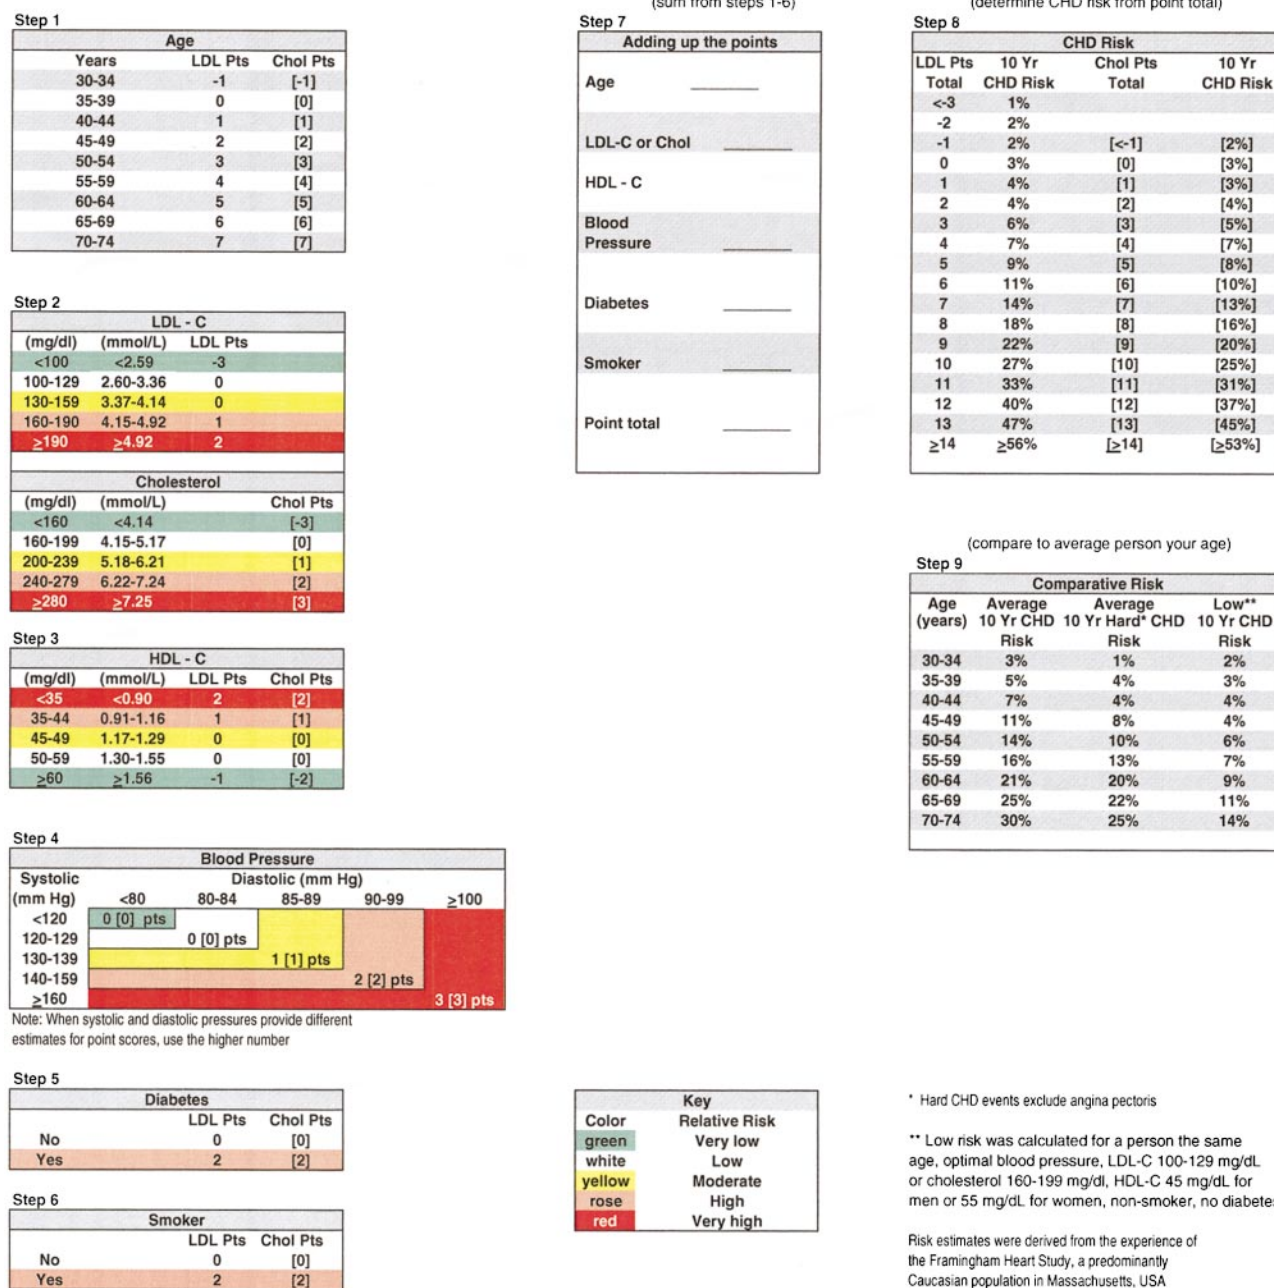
Step 1

| Age | | |
|---|---|---|
| Years | LDL Pts | Chol Pts |
| 30-34 | -1 | [-1] |
| 35-39 | 0 | [0] |
| 40-44 | 1 | [1] |
| 45-49 | 2 | [2] |
| 50-54 | 3 | [3] |
| 55-59 | 4 | [4] |
| 60-64 | 5 | [5] |
| 65-69 | 6 | [6] |
| 70-74 | 7 | [7] |

Step 2

| LDL - C | | |
|---|---|---|
| (mg/dl) | (mmol/L) | LDL Pts |
| <100 | <2.59 | -3 |
| 100-129 | 2.60-3.36 | 0 |
| 130-159 | 3.37-4.14 | 0 |
| 160-190 | 4.15-4.92 | 1 |
| $\geq$190 | $\geq$4.92 | 2 |

| Cholesterol | | |
|---|---|---|
| (mg/dl) | (mmol/L) | Chol Pts |
| <160 | <4.14 | [-3] |
| 160-199 | 4.15-5.17 | [0] |
| 200-239 | 5.18-6.21 | [1] |
| 240-279 | 6.22-7.24 | [2] |
| $\geq$280 | $\geq$7.25 | [3] |

Step 3

| HDL - C | | | |
|---|---|---|---|
| (mg/dl) | (mmol/L) | LDL Pts | Chol Pts |
| <35 | <0.90 | 2 | [2] |
| 35-44 | 0.91-1.16 | 1 | [1] |
| 45-49 | 1.17-1.29 | 0 | [0] |
| 50-59 | 1.30-1.55 | 0 | [0] |
| $\geq$60 | $\geq$1.56 | -1 | [-2] |

Step 4

Blood Pressure
Systolic (mm Hg) | Diastolic (mm Hg) <80 | 80-84 | 85-89 | 90-99 | $\geq$100
<120 | 0 [0] pts
120-129 | 0 [0] pts
130-139 | 1 [1] pts
140-159 | 2 [2] pts
$\geq$160 | 3 [3] pts

Note: When systolic and diastolic pressures provide different estimates for point scores, use the higher number

Step 5

| Diabetes | | |
|---|---|---|
| | LDL Pts | Chol Pts |
| No | 0 | [0] |
| Yes | 2 | [2] |

Step 6

| Smoker | | |
|---|---|---|
| | LDL Pts | Chol Pts |
| No | 0 | [0] |
| Yes | 2 | [2] |

(sum from steps 1-6)
Step 7
Adding up the points
Age ______
LDL-C or Chol ______
HDL - C
Blood Pressure ______
Diabetes ______
Smoker ______
Point total ______

(determine CHD risk from point total)
Step 8

| CHD Risk | | | |
|---|---|---|---|
| LDL Pts Total | 10 Yr CHD Risk | Chol Pts Total | 10 Yr CHD Risk |
| <-3 | 1% | | |
| -2 | 2% | | |
| -1 | 2% | [<-1] | [2%] |
| 0 | 3% | [0] | [3%] |
| 1 | 4% | [1] | [3%] |
| 2 | 4% | [2] | [4%] |
| 3 | 6% | [3] | [5%] |
| 4 | 7% | [4] | [7%] |
| 5 | 9% | [5] | [8%] |
| 6 | 11% | [6] | [10%] |
| 7 | 14% | [7] | [13%] |
| 8 | 18% | [8] | [16%] |
| 9 | 22% | [9] | [20%] |
| 10 | 27% | [10] | [25%] |
| 11 | 33% | [11] | [31%] |
| 12 | 40% | [12] | [37%] |
| 13 | 47% | [13] | [45%] |
| $\geq$14 | $\geq$56% | [$\geq$14] | [$\geq$53%] |

(compare to average person your age)
Step 9

| Comparative Risk | | | |
|---|---|---|---|
| Age (years) | Average 10 Yr CHD Risk | Average 10 Yr Hard* CHD Risk | Low** 10 Yr CHD Risk |
| 30-34 | 3% | 1% | 2% |
| 35-39 | 5% | 4% | 3% |
| 40-44 | 7% | 4% | 4% |
| 45-49 | 11% | 8% | 4% |
| 50-54 | 14% | 10% | 6% |
| 55-59 | 16% | 13% | 7% |
| 60-64 | 21% | 20% | 9% |
| 65-69 | 25% | 22% | 11% |
| 70-74 | 30% | 25% | 14% |

| Key | |
|---|---|
| Color | Relative Risk |
| green | Very low |
| white | Low |
| yellow | Moderate |
| rose | High |
| red | Very high |

* Hard CHD events exclude angina pectoris

** Low risk was calculated for a person the same age, optimal blood pressure, LDL-C 100-129 mg/dL or cholesterol 160-199 mg/dl, HDL-C 45 mg/dL for men or 55 mg/dL for women, non-smoker, no diabete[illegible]

Risk estimates were derived from the experience of the Framingham Heart Study, a predominantly Caucasian population in Massachusetts, USA